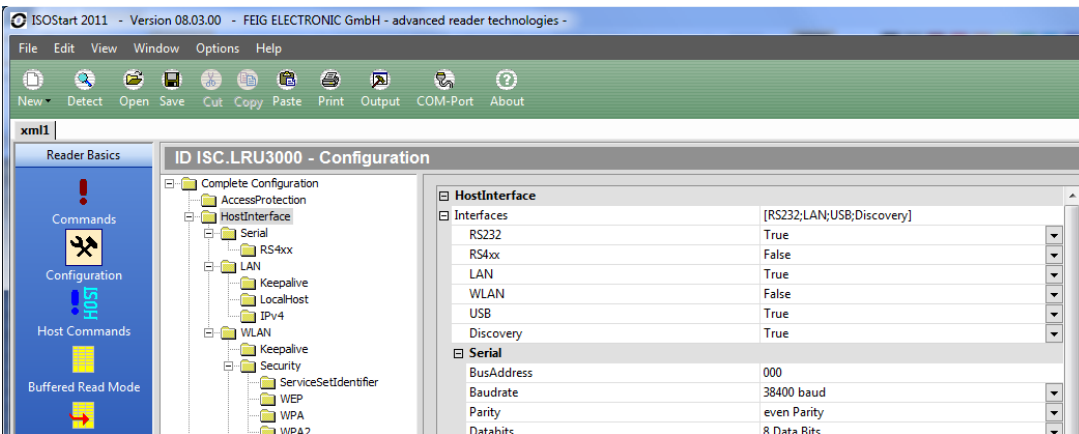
ISOStart 2011 - Version 08.03.00 - FEIG ELECTRONIC GmbH - advanced reader technologies -

File Edit View Window Options Help

New Detect Open Save Cut Copy Paste Print Output COM-Port About

xml1

Reader Basics

Commands

Configuration

HOST

Host Commands

Buffered Read Mode

ID ISC.LRU3000 - Configuration

Complete Configuration
AccessProtection
HostInterface
Serial
RS4xx
LAN
Keepalive
LocalHost
IPv4
WLAN
Keepalive
Security
ServiceSetIdentifier
WEP
WPA
WPA2

| HostInterface | |
|---|---|
| Interfaces | [RS232;LAN;USB;Discovery] |
| RS232 | True |
| RS4xx | False |
| LAN | True |
| WLAN | False |
| USB | True |
| Discovery | True |
| Serial | |
| BusAddress | 000 |
| Baudrate | 38400 baud |
| Parity | even Parity |
| Databits | 8 Data Bits |